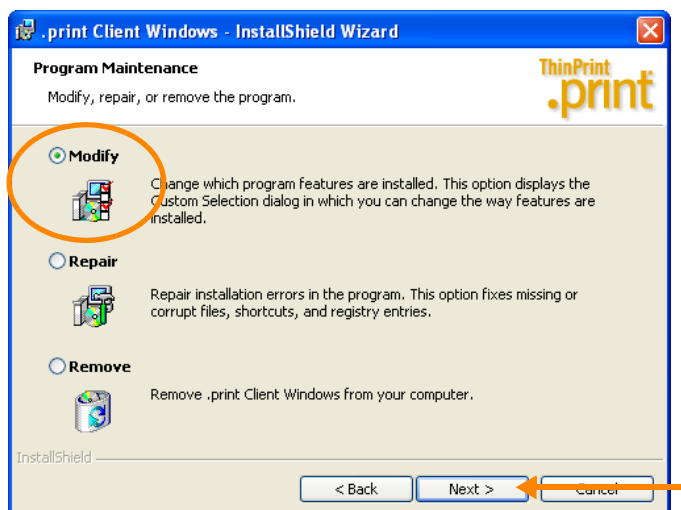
.print Client Windows - InstallShield Wizard

Program Maintenance

Modify, repair, or remove the program.

ThinPrint .print

Modify

Change which program features are installed. This option displays the Custom Selection dialog in which you can change the way features are installed.

Repair

Repair installation errors in the program. This option fixes missing or corrupt files, shortcuts, and registry entries.

Remove

Remove .print Client Windows from your computer.

InstallShield

< Back Next > Cancel